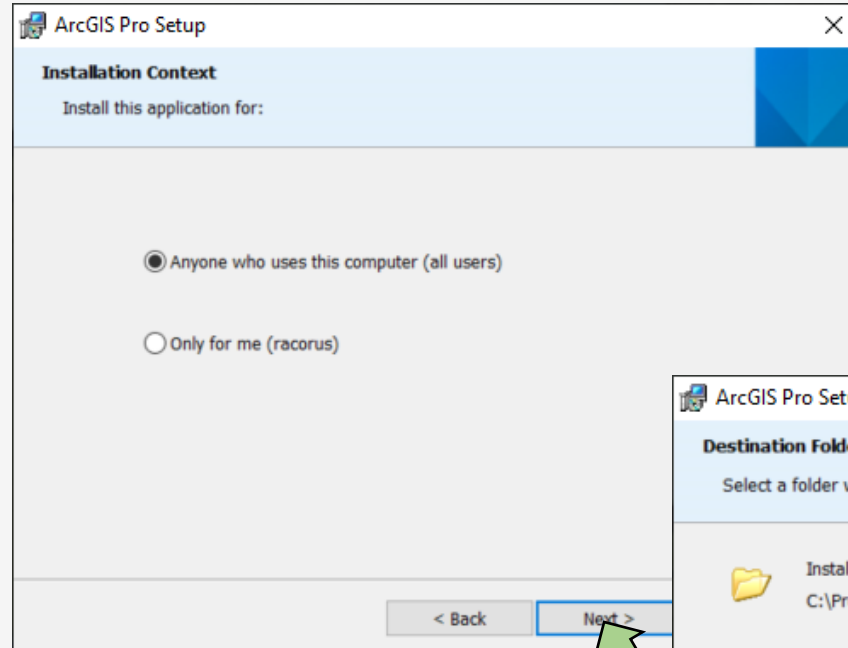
ArcGIS Pro Setup

Installation Context

Install this application for:

Anyone who uses this computer (all users)

Only for me (racorus)

< Back

Next >

ArcGIS Pro Set

Destination Folde

Select a folder v

Instal

C:\Pr